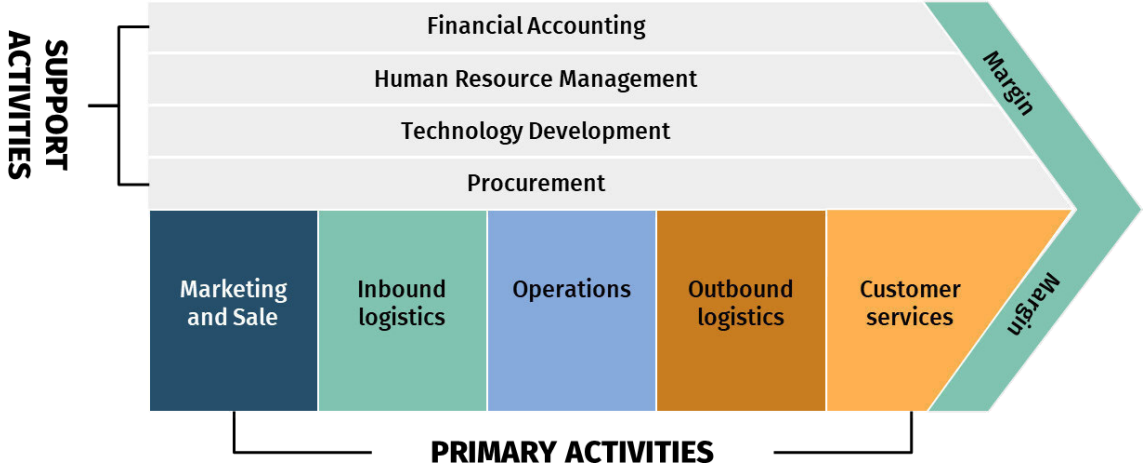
SUPPORT ACTIVITIES

Financial Accounting

Human Resource Management

Technology Development

Procurement

Margin

Marketing and Sale

Inbound logistics

Operations

Outbound logistics

Customer services

Margin

PRIMARY ACTIVITIES